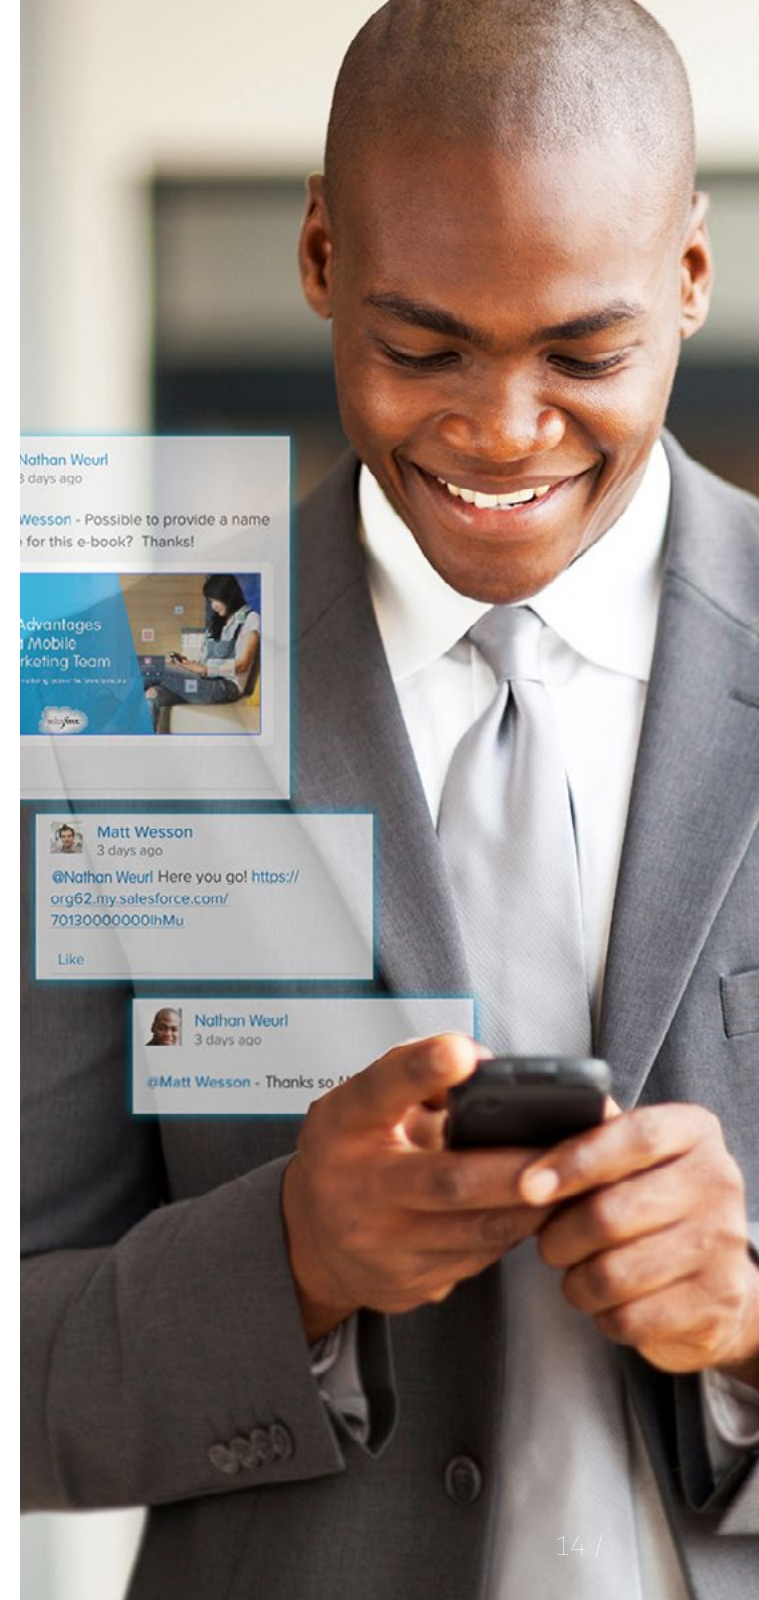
Nathan Weurl
3 days ago

Wesson - Possible to provide a name for this e-book? Thanks!

Advantages
Mobile
rketing Team
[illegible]

salesforce

Matt Wesson
3 days ago

@Nathan Weurl Here you go! https://org62.my.salesforce.com/70130000000lhMu

Like

Nathan Weurl
3 days ago

@Matt Wesson - Thanks so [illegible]

14 /